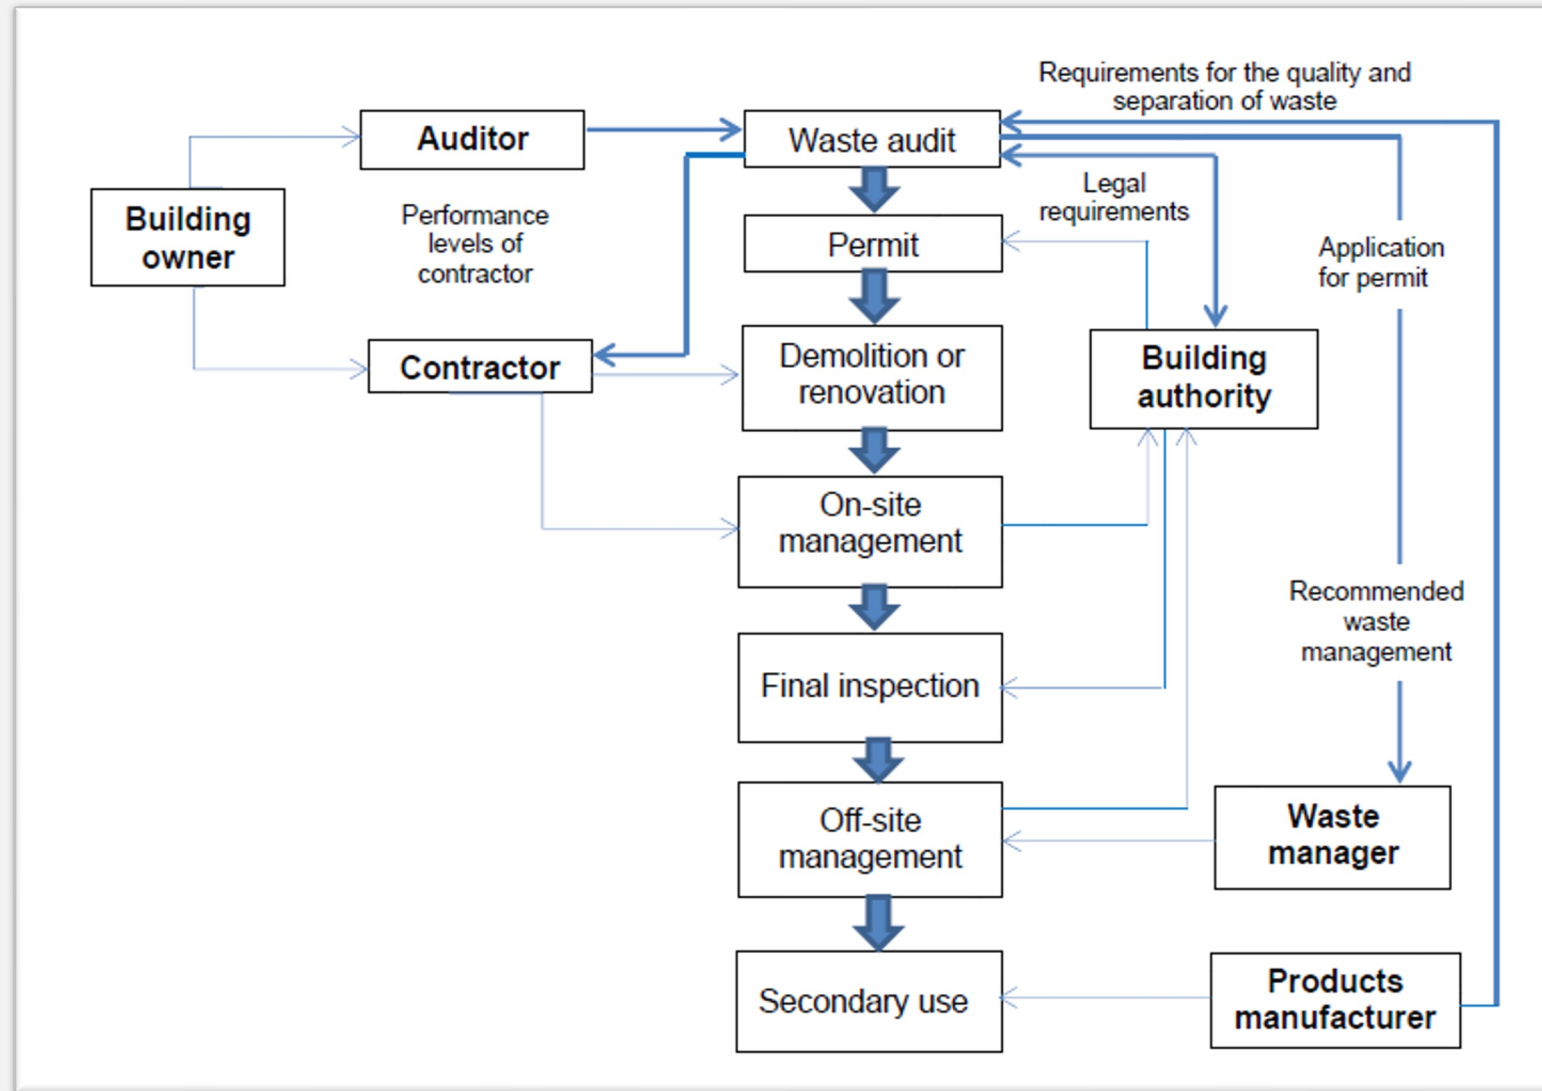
Requirements for the quality and separation of waste

Auditor

Waste audit

Building owner

Performance levels of contractor

Legal requirements

Permit

Application for permit

Contractor

Demolition or renovation

Building authority

On-site management

Recommended waste management

Final inspection

Off-site management

Waste manager

Secondary use

Products manufacturer